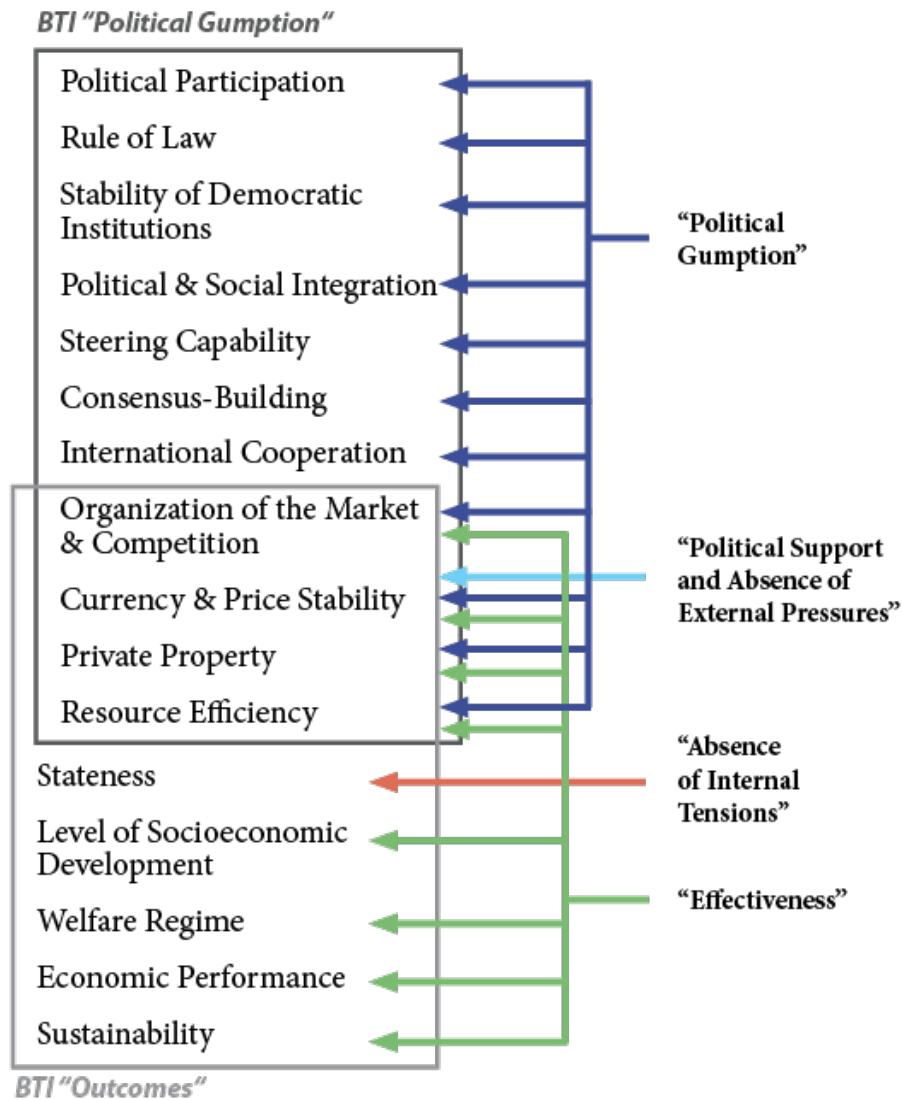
BTI "Political Gumption"

Political Participation

Rule of Law

Stability of Democratic Institutions

Political & Social Integration

Steering Capability

Consensus-Building

International Cooperation

Organization of the Market & Competition

Currency & Price Stability

Private Property

Resource Efficiency

Stateness

Level of Socioeconomic Development

Welfare Regime

Economic Performance

Sustainability

BTI "Outcomes"

"Political Gumption"

"Political Support and Absence of External Pressures"

"Absence of Internal Tensions"

"Effectiveness"